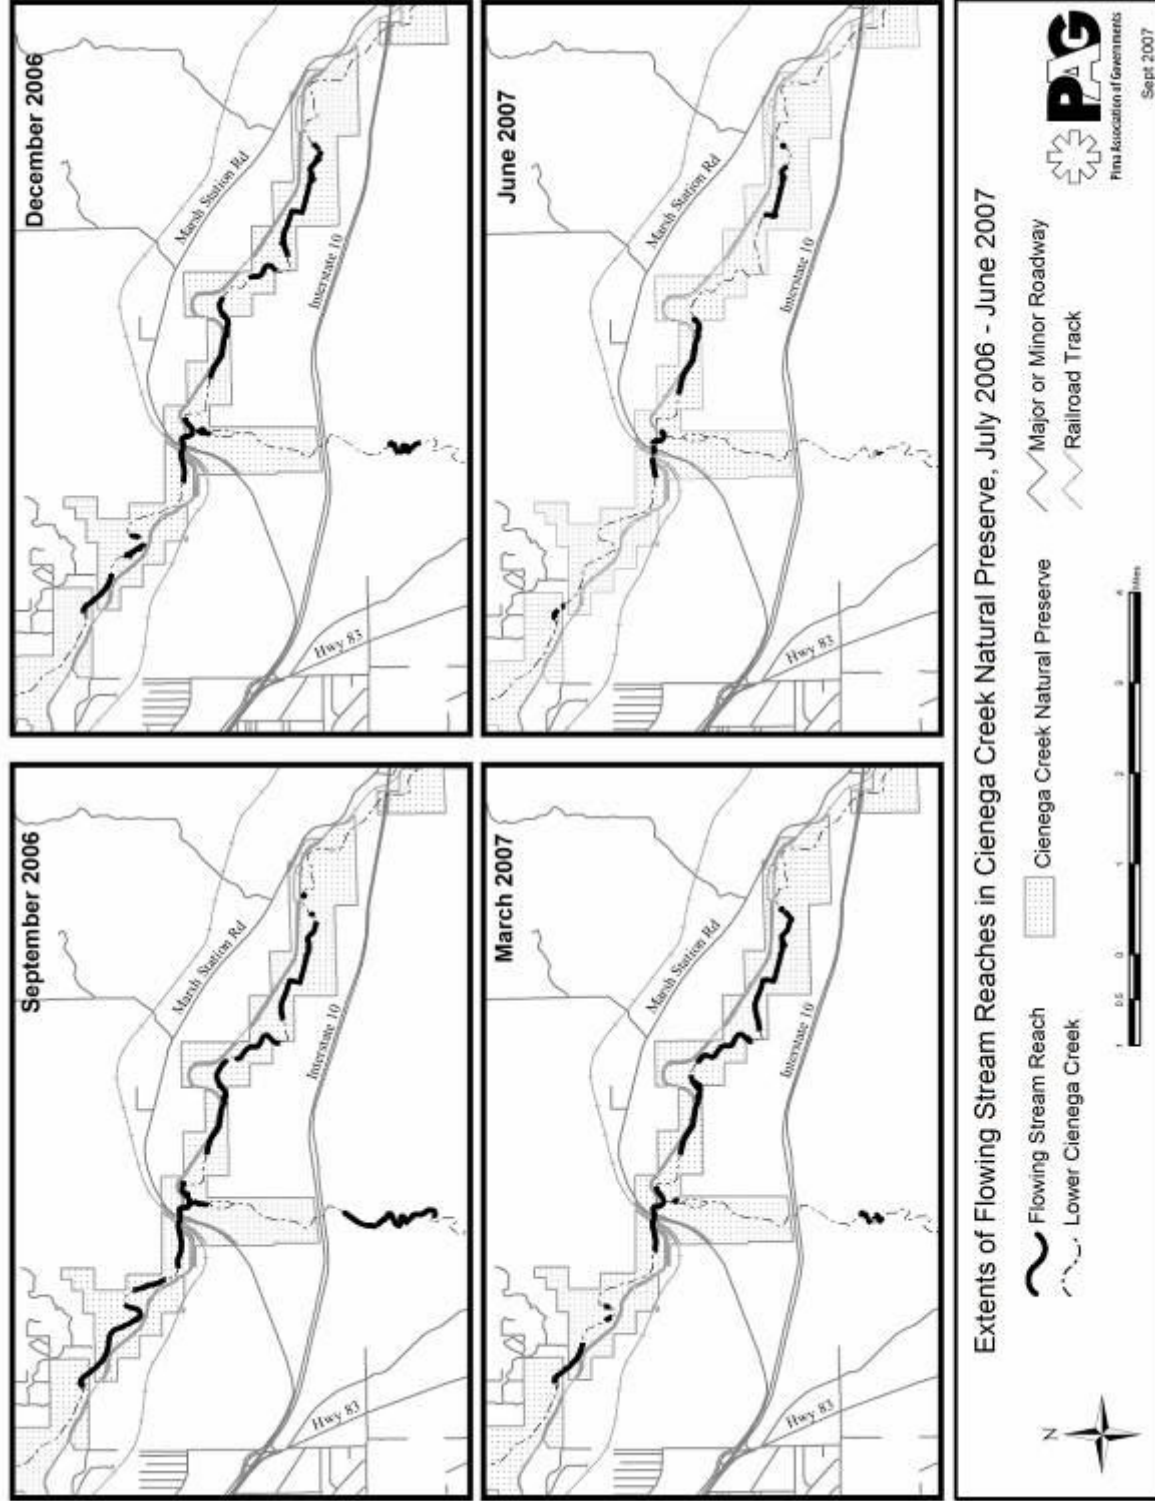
September 2006

Marsh Station Rd

Interstate 10

Hwy 83

December 2006

Marsh Station Rd

Interstate 10

Hwy 83

March 2007

Marsh Station Rd

Interstate 10

Hwy 83

June 2007

Marsh Station Rd

Interstate 10

Hwy 83

Extents of Flowing Stream Reaches in Cienega Creek Natural Preserve, July 2006 - June 2007

Flowing Stream Reach

Lower Cienega Creek

Cienega Creek Natural Preserve

Major or Minor Roadway

Railroad Track

N

1 0.5 0 1 2 3 4 Miles

PAG

Pima Association of Governments

Sept 2007